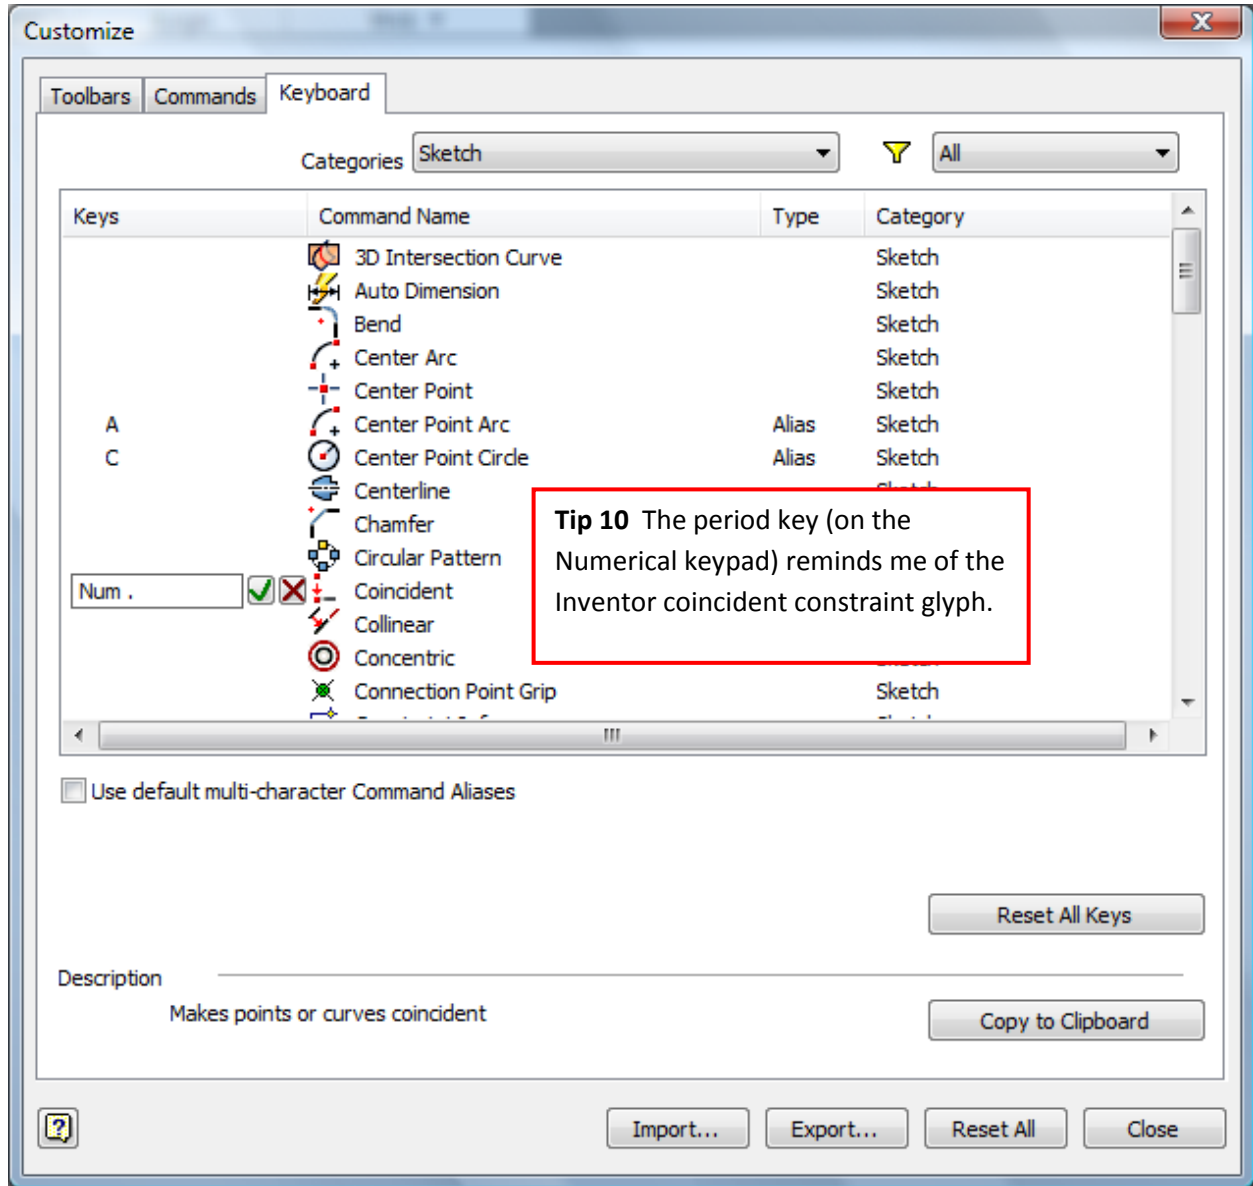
Customize

Toolbars Commands Keyboard

Categories Sketch All

| Keys | Command Name | Type | Category |
|---|---|---|---|
| | 3D Intersection Curve | | Sketch |
| | Auto Dimension | | Sketch |
| | Bend | | Sketch |
| | Center Arc | | Sketch |
| | Center Point | | Sketch |
| A | Center Point Arc | Alias | Sketch |
| C | Center Point Circle | Alias | Sketch |
| | Centerline | | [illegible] |
| | Chamfer | | |
| | Circular Pattern | | |
| Num . | Coincident | | |
| | Collinear | | |
| | Concentric | | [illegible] |
| | Connection Point Grip | | Sketch |

**Tip 10** The period key (on the Numerical keypad) reminds me of the Inventor coincident constraint glyph.

Use default multi-character Command Aliases

Reset All Keys

Description

Makes points or curves coincident

Copy to Clipboard

Import... Export... Reset All Close